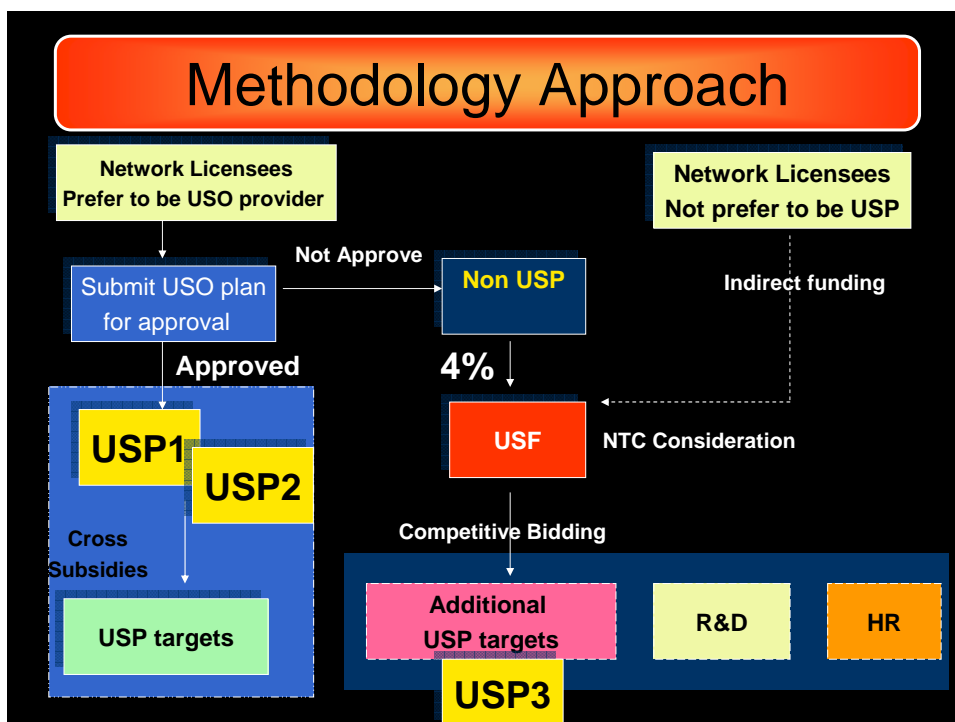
Methodology Approach

Network Licensees Prefer to be USO provider

Network Licensees Not prefer to be USP

Not Approve

Submit USO plan for approval

Non USP

Indirect funding

Approved

4%

USP1

USP2

USF

NTC Consideration

Cross Subsidies

Competitive Bidding

USP targets

Additional USP targets

R&D

HR

USP3